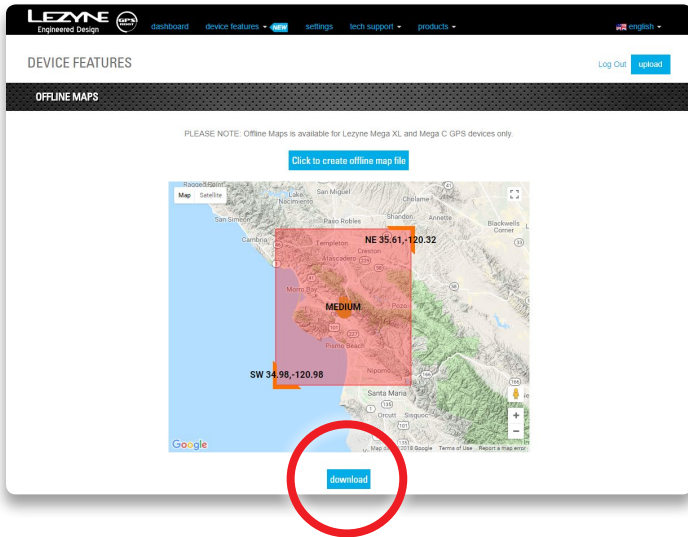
LEZYNE Engineered Design GPS

dashboard device features NEW settings tech support products english

DEVICE FEATURES

Log Out upload

OFFLINE MAPS

PLEASE NOTE: Offline Maps is available for Lezyne Mega XL and Mega C GPS devices only.

Click to create offline map file

Map Satellite

San Miguel
Lake Nacimiento
Paso Robles
Shandon
Cholame
Annette
Blackwells Corner
San Simeon
Cambria
Templeton
Creston
Atascadero
NE 35.61,-120.32
Morro Bay
MEDIUM
Pozo
Pismo Beach
Nipomo
SW 34.98,-120.98
Santa Maria
Orcutt
Sisquoc

Google
Map data ©2018 Google Terms of Use Report a map error

download